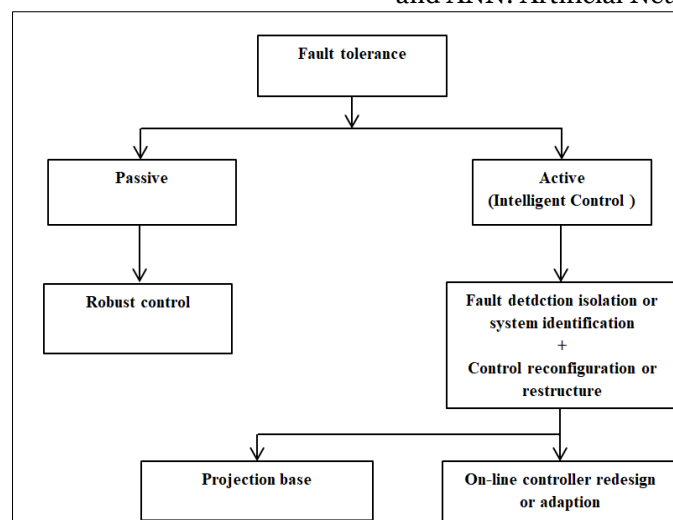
and ANN: Artificial Net

Fault tolerance

Passive

Active
(Intelligent Control )

Robust control

Fault detdction isolation or system identification
+
Control reconfiguration or restructure

Projection base

On-line controller redesign or adaption